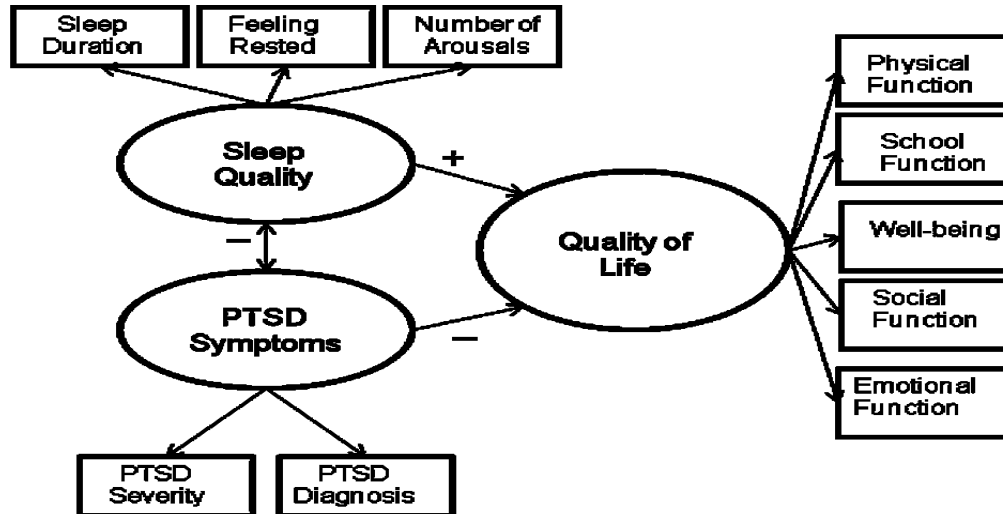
Sleep Duration

Feeling Rested

Number of Arousals

Sleep Quality

+

−

PTSD Symptoms

−

Quality of Life

Physical Function

School Function

Well-being

Social Function

Emotional Function

PTSD Severity

PTSD Diagnosis